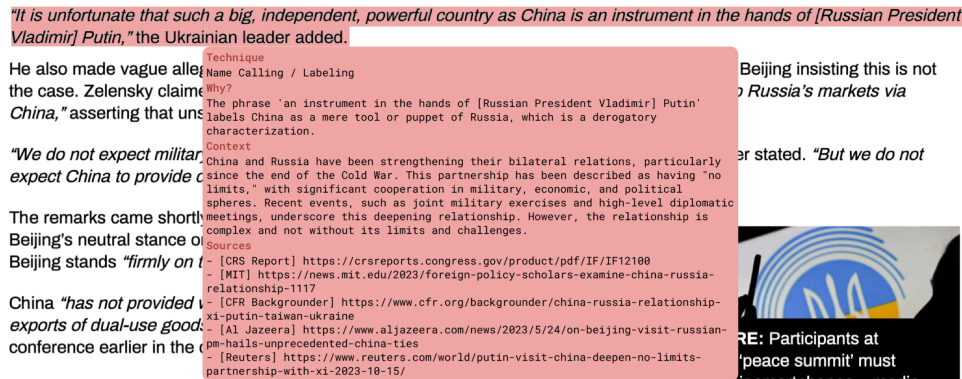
"It is unfortunate that such a big, independent, powerful country as China is an instrument in the hands of [Russian President Vladimir] Putin," the Ukrainian leader added.

He also made vague alleg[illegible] Beijing insisting this is not the case. Zelensky claime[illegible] Russia's markets via China," asserting that uns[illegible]

"We do not expect militar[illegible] er stated. "But we do not expect China to provide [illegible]

The remarks came shortly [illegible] Beijing's neutral stance o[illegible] Beijing stands "firmly on t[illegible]

China "has not provided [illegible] exports of dual-use goods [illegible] conference earlier in the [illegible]

Technique
Name Calling / Labeling
Why?
The phrase 'an instrument in the hands of [Russian President Vladimir] Putin' labels China as a mere tool or puppet of Russia, which is a derogatory characterization.
Context
China and Russia have been strengthening their bilateral relations, particularly since the end of the Cold War. This partnership has been described as having "no limits," with significant cooperation in military, economic, and political spheres. Recent events, such as joint military exercises and high-level diplomatic meetings, underscore this deepening relationship. However, the relationship is complex and not without its limits and challenges.
Sources
- [CRS Report] https://crsreports.congress.gov/product/pdf/IF/IF12100
- [MIT] https://news.mit.edu/2023/foreign-policy-scholars-examine-china-russia-relationship-1117
- [CFR Backgrounder] https://www.cfr.org/backgrounder/china-russia-relationship-xi-putin-taiwan-ukraine
- [Al Jazeera] https://www.aljazeera.com/news/2023/5/24/on-beijing-visit-russian-pm-hails-unprecedented-china-ties
- [Reuters] https://www.reuters.com/world/putin-visit-china-deepen-no-limits-partnership-with-xi-2023-10-15/

RE: Participants at 'peace summit' must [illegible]